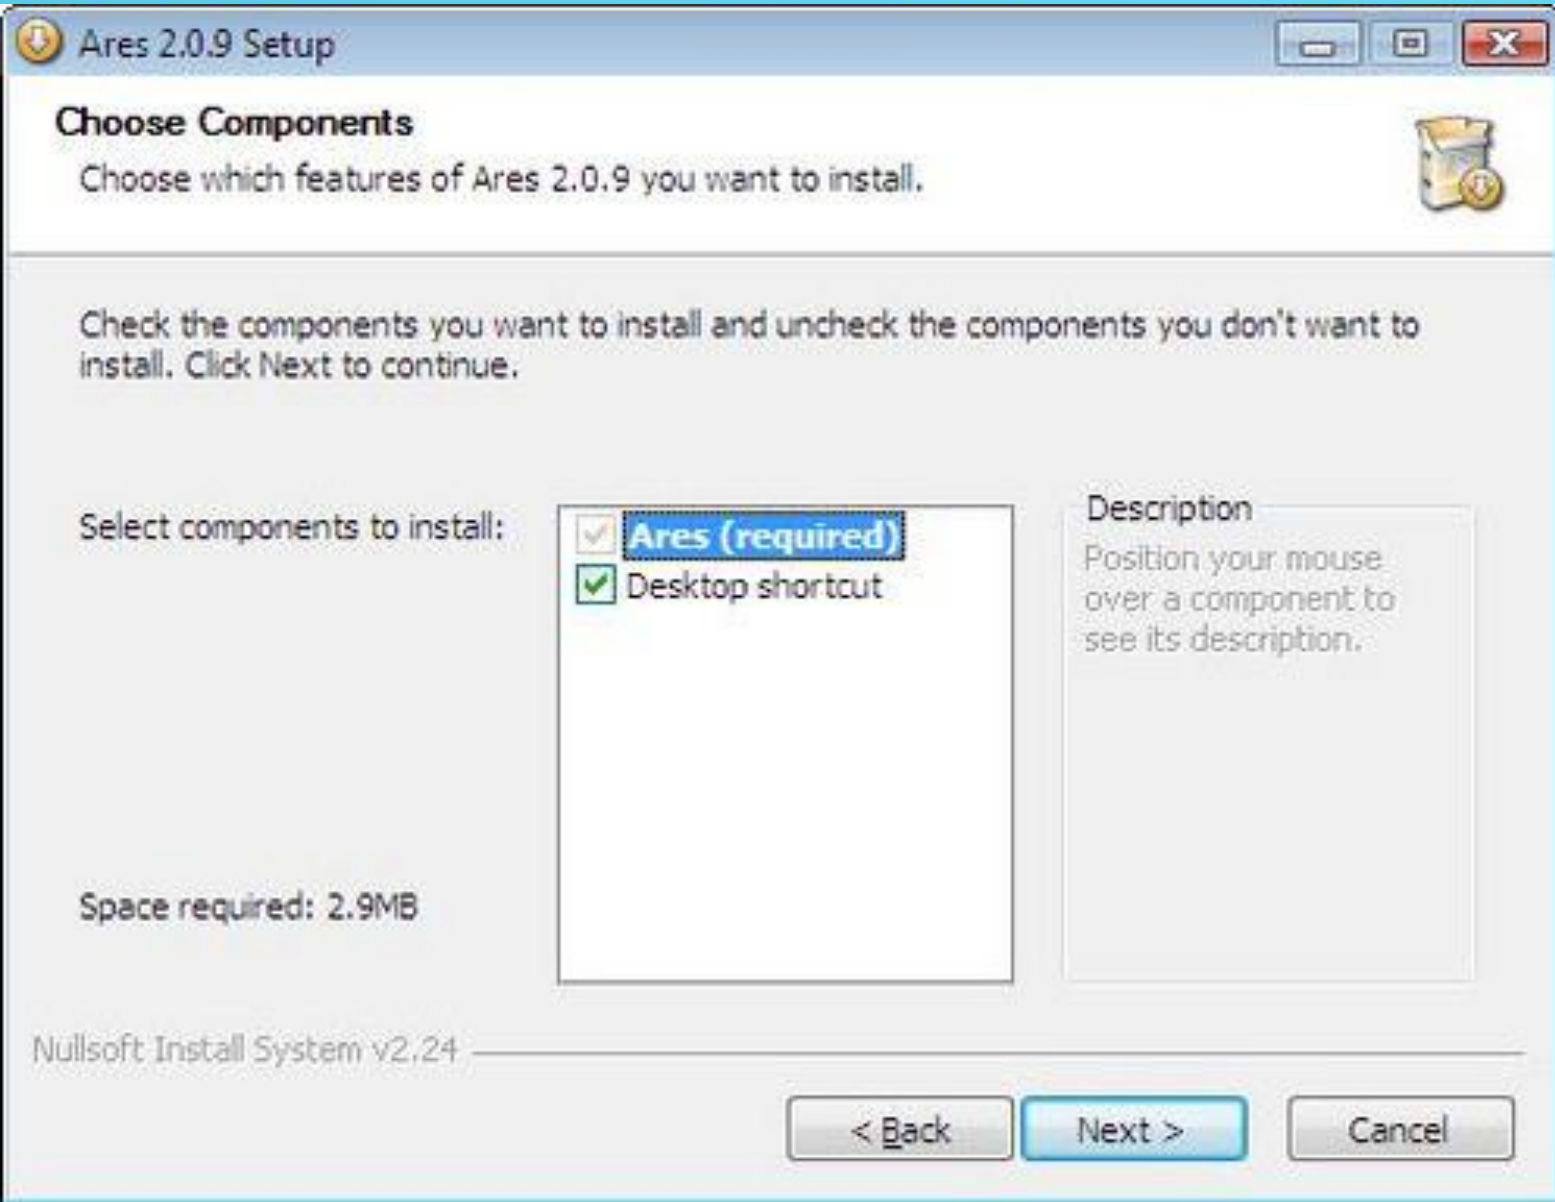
Ares 2.0.9 Setup

Choose Components

Choose which features of Ares 2.0.9 you want to install.

Check the components you want to install and uncheck the components you don't want to install. Click Next to continue.

Select components to install:

Ares (required)
Desktop shortcut

Description
Position your mouse over a component to see its description.

Space required: 2.9MB

Nullsoft Install System v2.24

< Back
Next >
Cancel